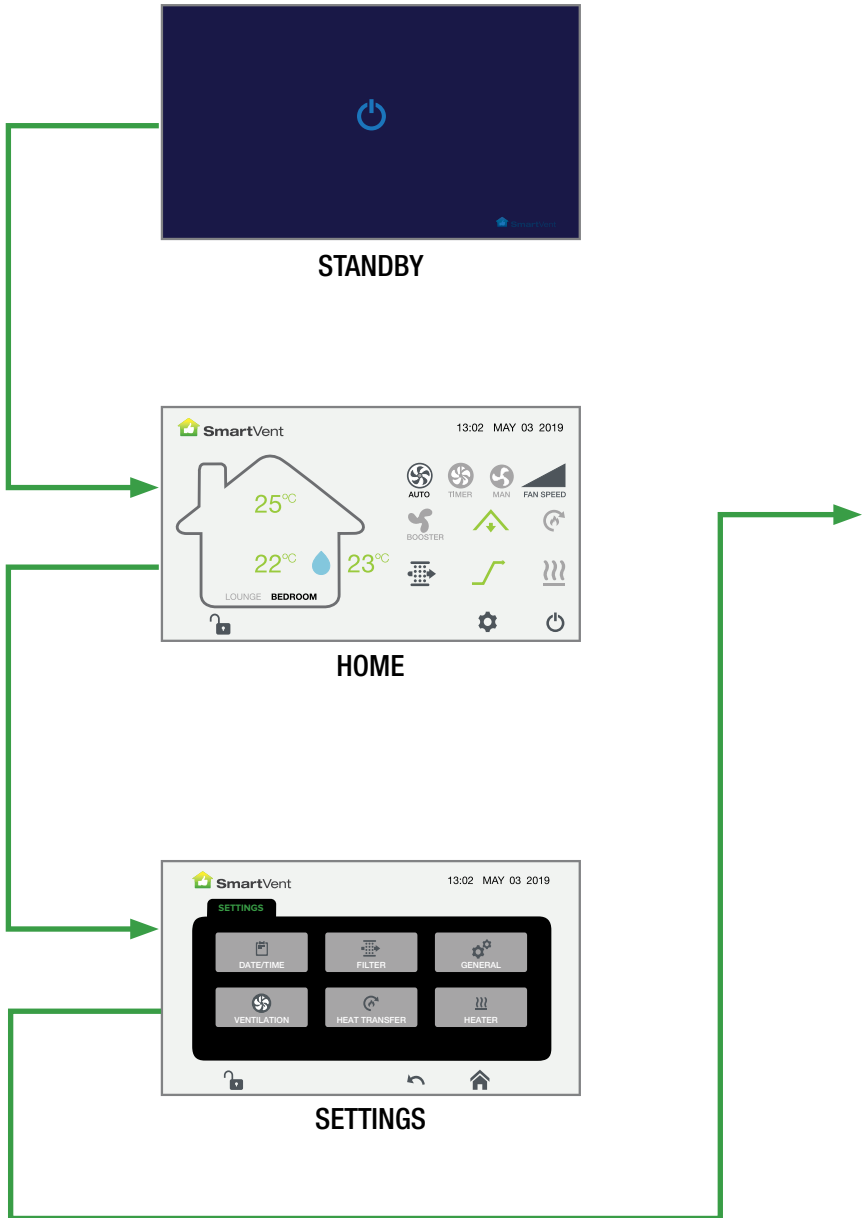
SmartVent

STANDBY

SmartVent

13:02 MAY 03 2019

25°C

22°C 23°C

LOUNGE BEDROOM

AUTO TIMER MAN FAN SPEED

BOOSTER

HOME

SmartVent

13:02 MAY 03 2019

SETTINGS

DATE/TIME FILTER GENERAL

VENTILATION HEAT TRANSFER HEATER

SETTINGS